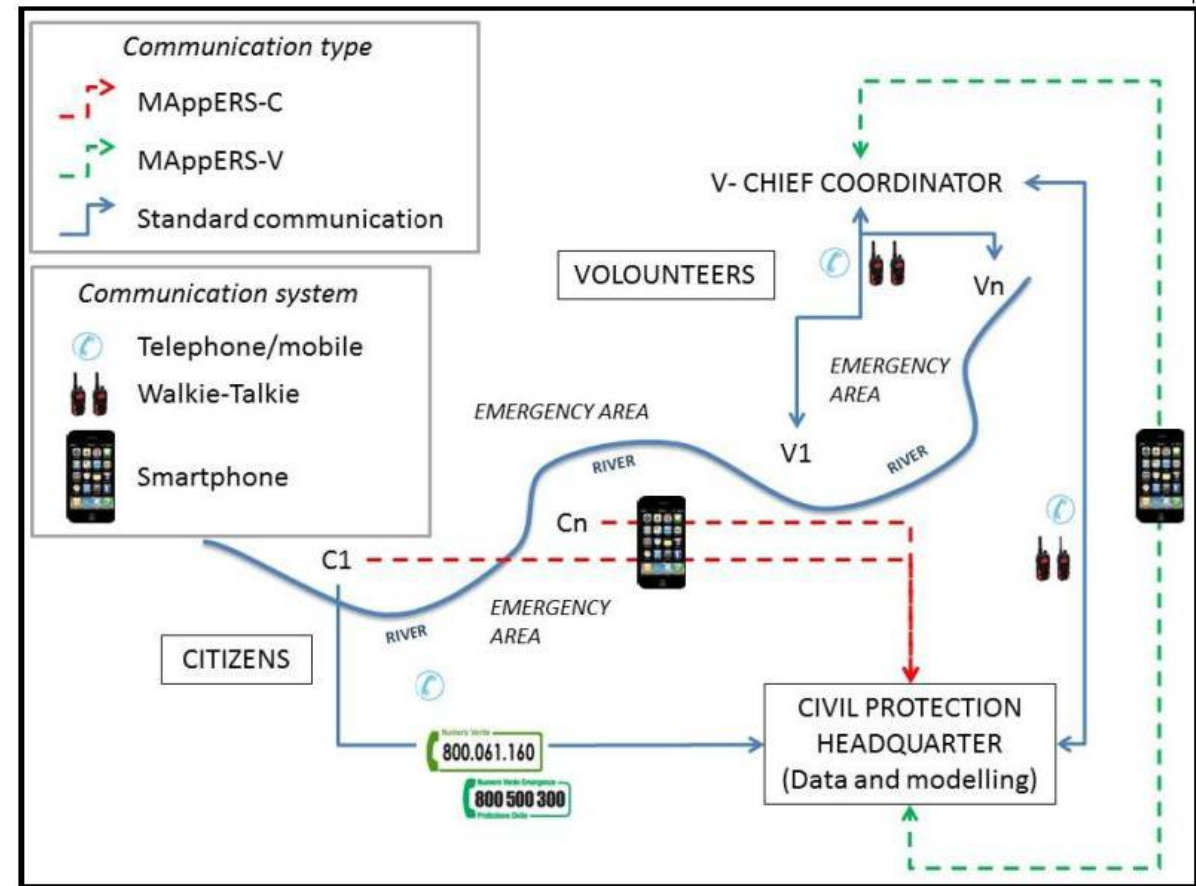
Communication type

MAppERS-C

MAppERS-V

Standard communication

Communication system

Telephone/mobile

Walkie-Talkie

Smartphone

V- CHIEF COORDINATOR

VOLOUNTEERS

Vn

EMERGENCY AREA

EMERGENCY AREA

V1

RIVER

RIVER

Cn

C1

EMERGENCY AREA

RIVER

CITIZENS

Numero Verde
800.061.160

Numero Verde Emergenze
800 500 300
Protezione Civile

CIVIL PROTECTION HEADQUARTER (Data and modelling)